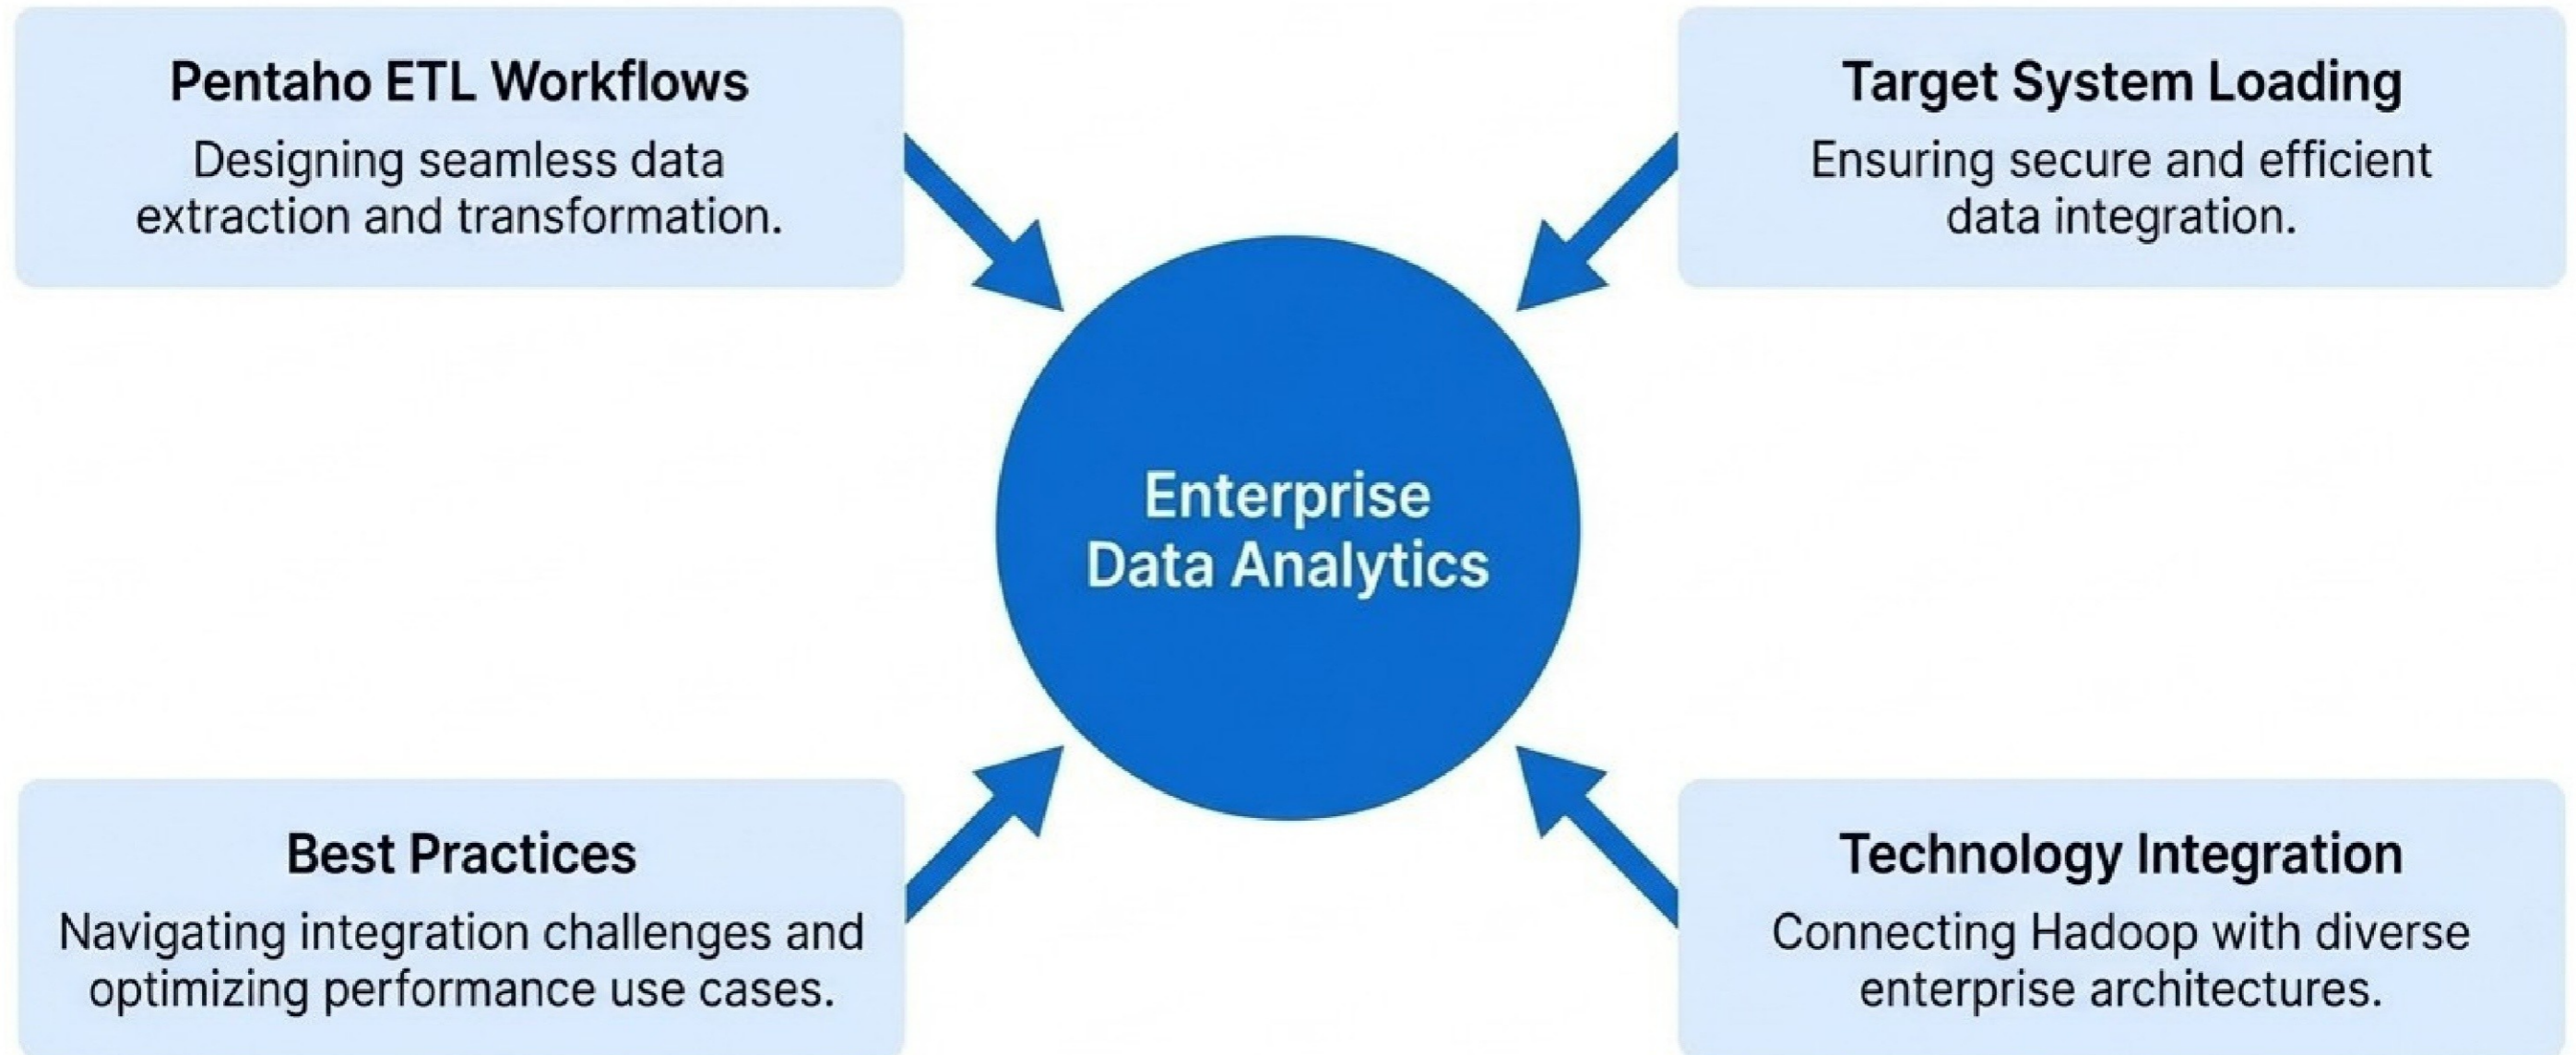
Pentaho ETL Workflows

Designing seamless data extraction and transformation.

Target System Loading

Ensuring secure and efficient data integration.

Enterprise Data Analytics

Best Practices

Navigating integration challenges and optimizing performance use cases.

Technology Integration

Connecting Hadoop with diverse enterprise architectures.